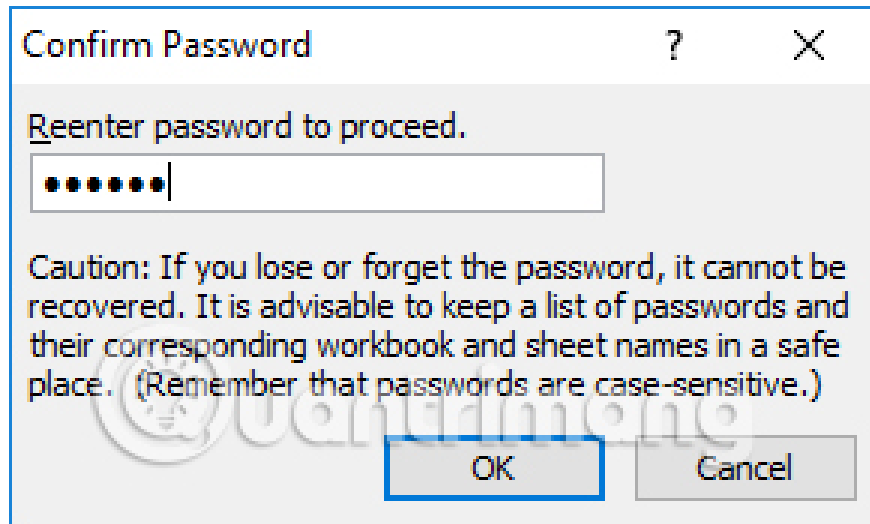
Confirm Password ? X

Reenter password to proceed.

••••••

Caution: If you lose or forget the password, it cannot be recovered. It is advisable to keep a list of passwords and their corresponding workbook and sheet names in a safe place. (Remember that passwords are case-sensitive.)

Quantrimang

OK Cancel